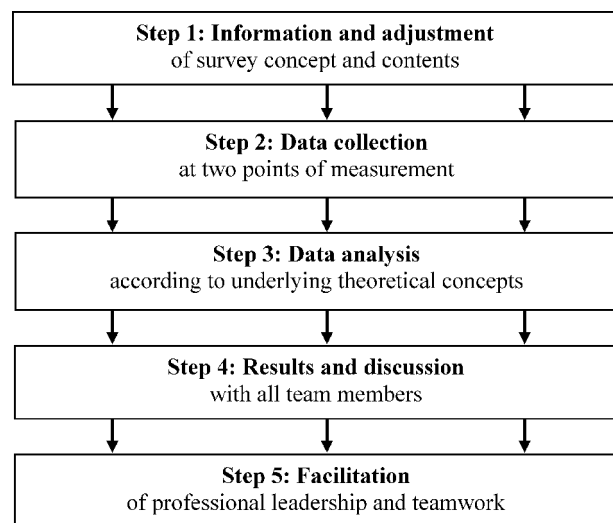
**Step 1: Information and adjustment**
of survey concept and contents

**Step 2: Data collection**
at two points of measurement

**Step 3: Data analysis**
according to underlying theoretical concepts

**Step 4: Results and discussion**
with all team members

**Step 5: Facilitation**
of professional leadership and teamwork